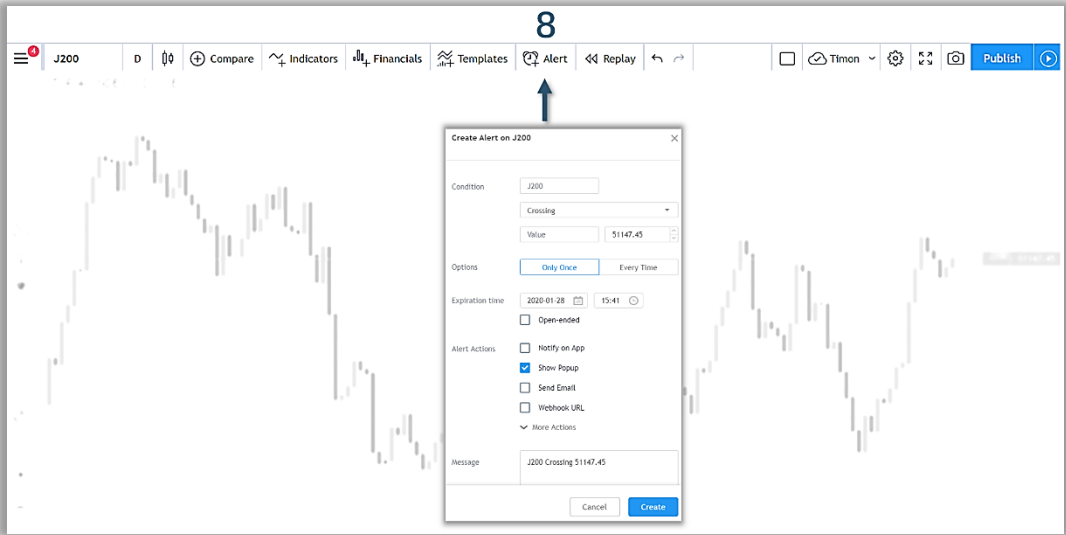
8

4 J200 D Compare Indicators Financials Templates Alert Replay Timon Publish

Create Alert on J200

Condition J200

Crossing

Value 51147.45

Options Only Once Every Time

Expiration time 2020-01-28 15:41

Open-ended

Alert Actions Notify on App

Show Popup

Send Email

Webhook URL

More Actions

Message J200 Crossing 51147.45

Cancel Create